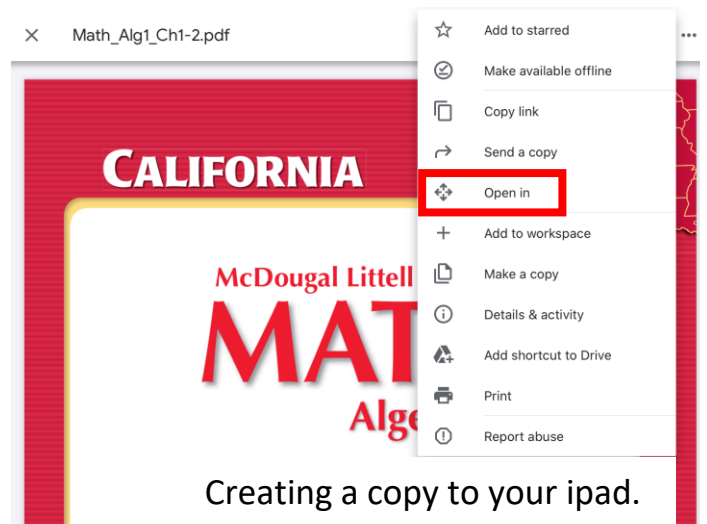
Math_Alg1_Ch1-2.pdf

Add to starred
Make available offline
Copy link
Send a copy
Open in
Add to workspace
Make a copy
Details & activity
Add shortcut to Drive
Print
Report abuse

CALIFORNIA
McDougal Littell
MAT
Alge

Creating a copy to your ipad.